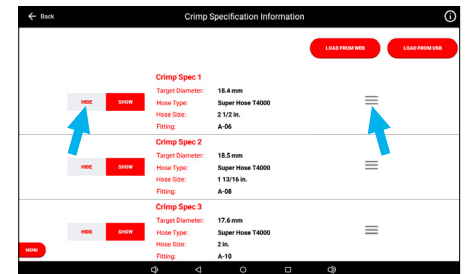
← Back

Crimp Specification Information

LOAD FROM WEB

LOAD FROM USB

HIDE SHOW

Crimp Spec 1
Target Diameter: 18.4 mm
Hose Type: Super Hose T4000
Hose Size: 2 1/2 in.
Fitting: A-06

HIDE SHOW

Crimp Spec 2
Target Diameter: 18.5 mm
Hose Type: Super Hose T4000
Hose Size: 1 13/16 in.
Fitting: A-08

HIDE SHOW

Crimp Spec 3
Target Diameter: 17.6 mm
Hose Type: Super Hose T4000
Hose Size: 2 in.
Fitting: A-10

MENU